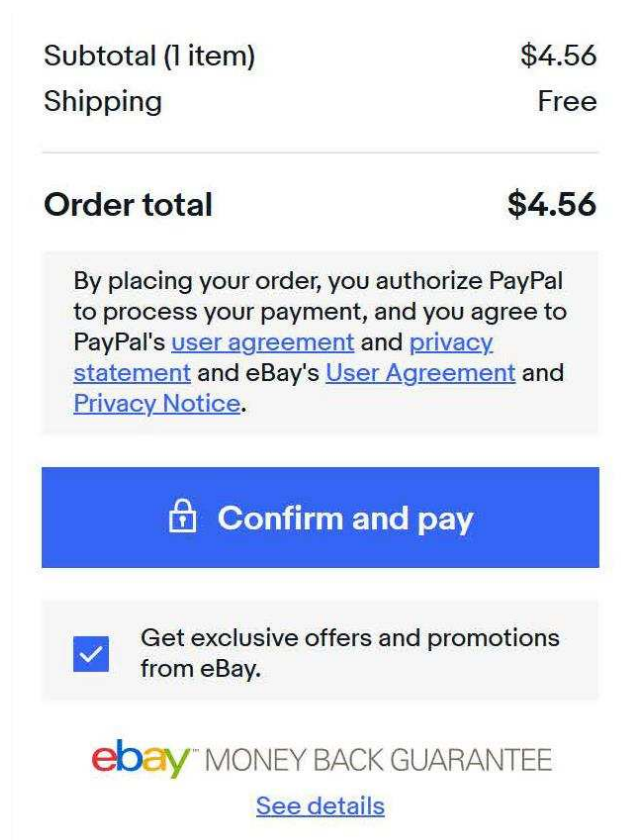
| | |
|---|---|
| Subtotal (1 item) | \$4.56 |
| Shipping | Free |

| | |
|---|---|
| Order total | \$4.56 |

By placing your order, you authorize PayPal to process your payment, and you agree to PayPal's user agreement and privacy statement and eBay's User Agreement and Privacy Notice.

Confirm and pay

Get exclusive offers and promotions from eBay.

ebay™ MONEY BACK GUARANTEE

See details